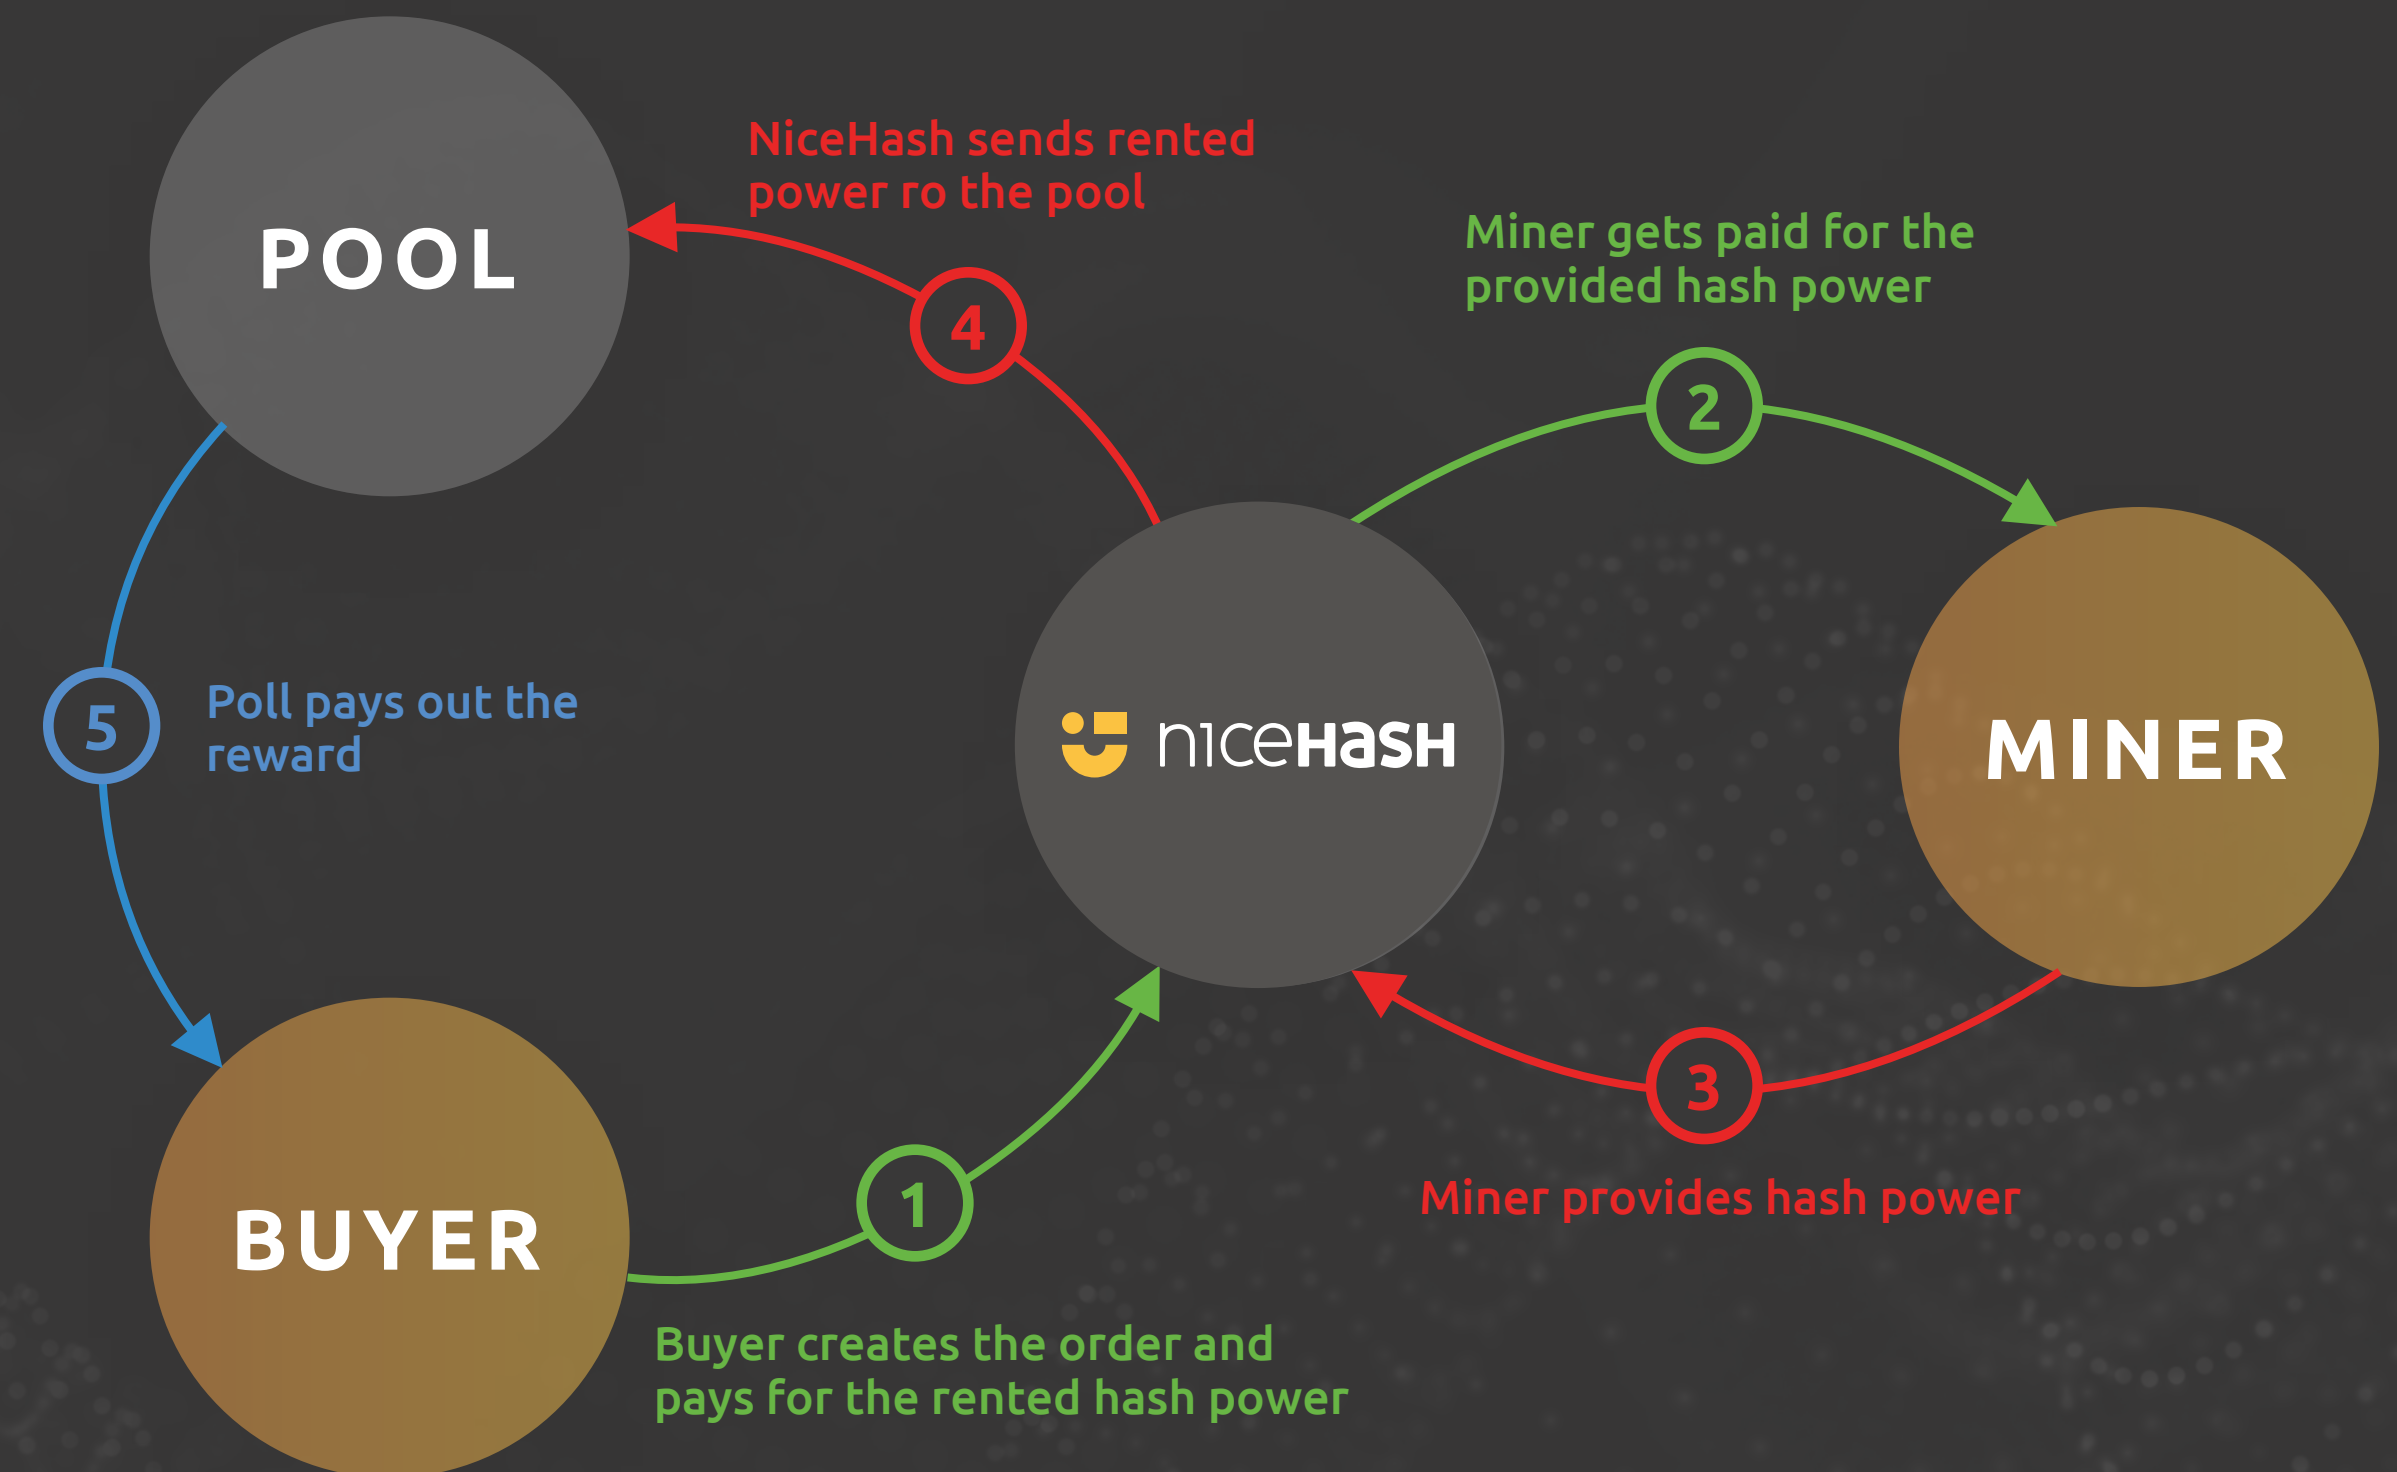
POOL

NiceHash sends rented power ro the pool

4

Miner gets paid for the provided hash power

2

5

Poll pays out the reward

niceHASH

MINER

BUYER

1

3

Miner provides hash power

Buyer creates the order and pays for the rented hash power